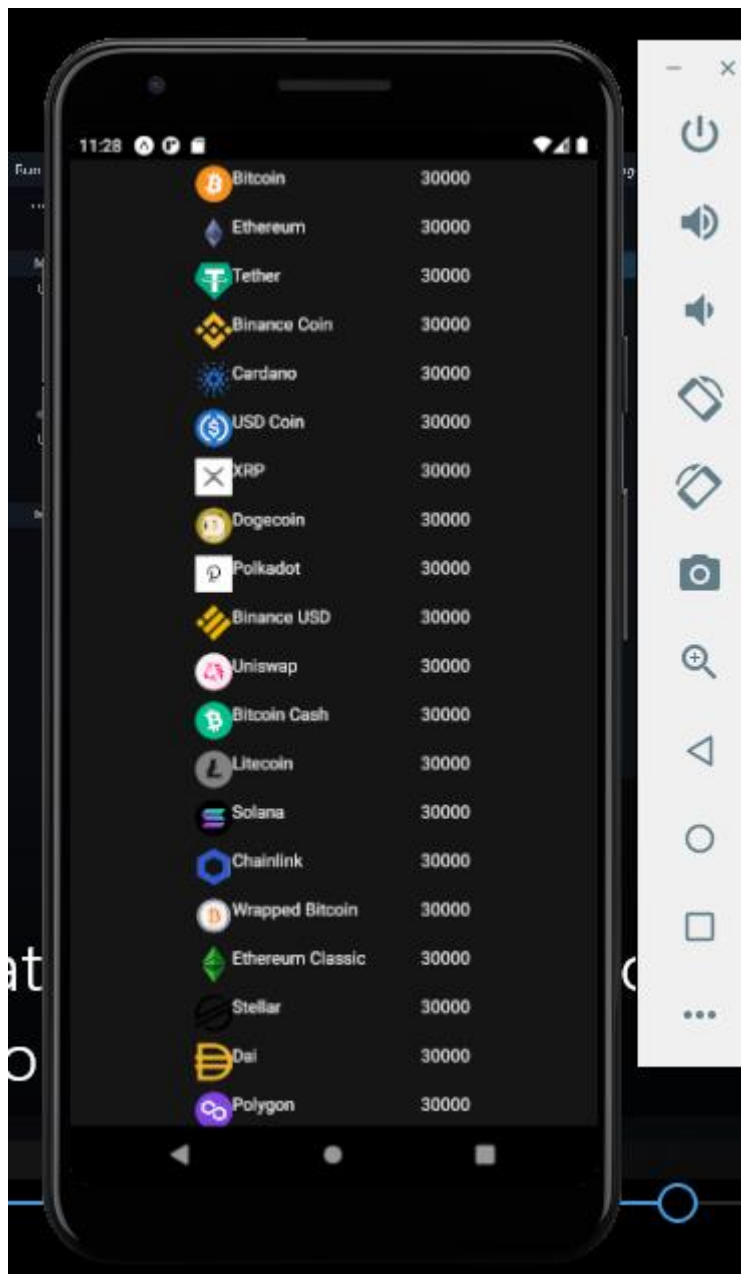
11:28

| | |
|---|---|
| Bitcoin | 30000 |
| Ethereum | 30000 |
| Tether | 30000 |
| Binance Coin | 30000 |
| Cardano | 30000 |
| USD Coin | 30000 |
| XRP | 30000 |
| Dogecoin | 30000 |
| Polkadot | 30000 |
| Binance USD | 30000 |
| Uniswap | 30000 |
| Bitcoin Cash | 30000 |
| Litecoin | 30000 |
| Solana | 30000 |
| Chainlink | 30000 |
| Wrapped Bitcoin | 30000 |
| Ethereum Classic | 30000 |
| Stellar | 30000 |
| Dai | 30000 |
| Polygon | 30000 |